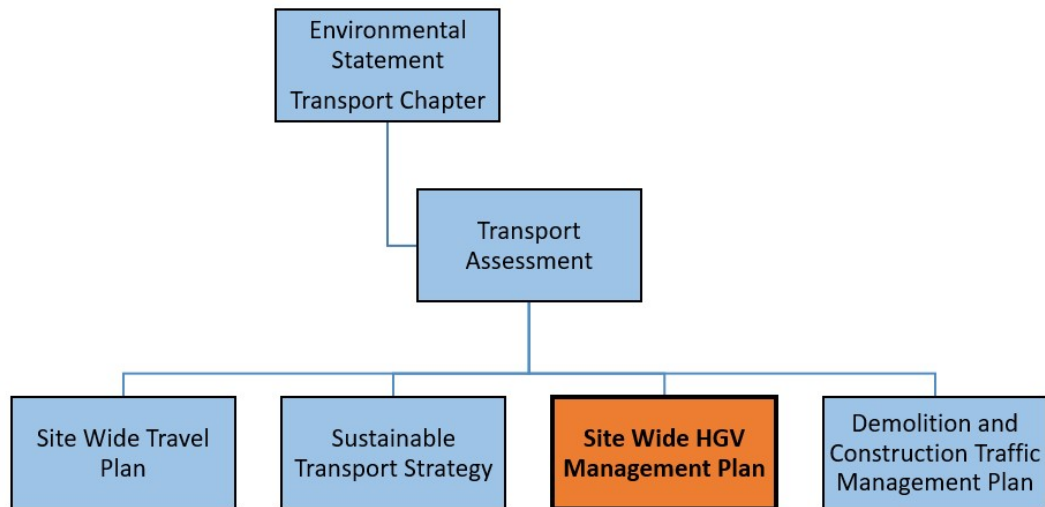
Environmental Statement
Transport Chapter

Transport Assessment

Site Wide Travel Plan

Sustainable Transport Strategy

**Site Wide HGV Management Plan**

Demolition and Construction Traffic Management Plan